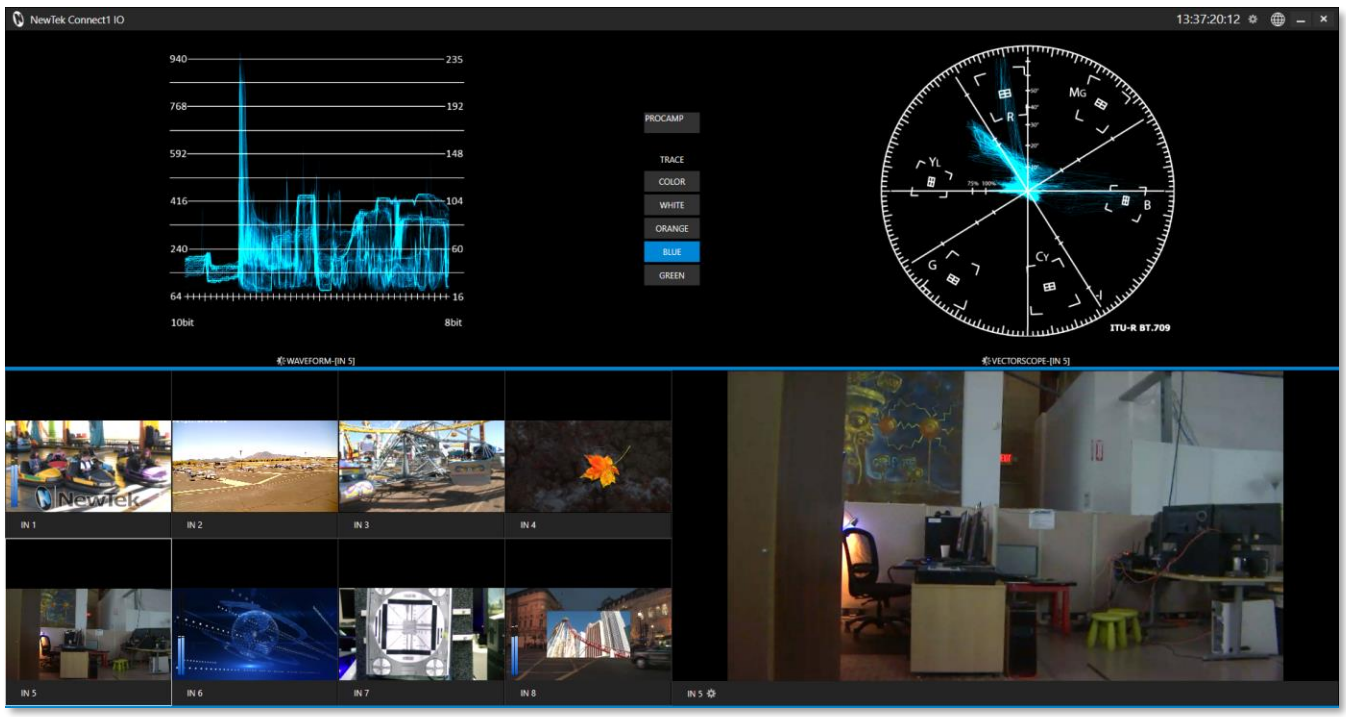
NewTek Connect1 IO

13:37:20:12

940 235
768 192
592 148
416 104
240 60
64 16

10bit 8bit

WAVEFORM-[IN 5]

PROCAMP

TRACE
COLOR
WHITE
ORANGE
BLUE
GREEN

R
MG
YL
B
G
CY
75% 100%

ITU-R BT.709

VECTORSCOPE-[IN 5]

NewTek

IN 1
IN 2
IN 3
IN 4
IN 5
IN 6
IN 7
IN 8
IN 5